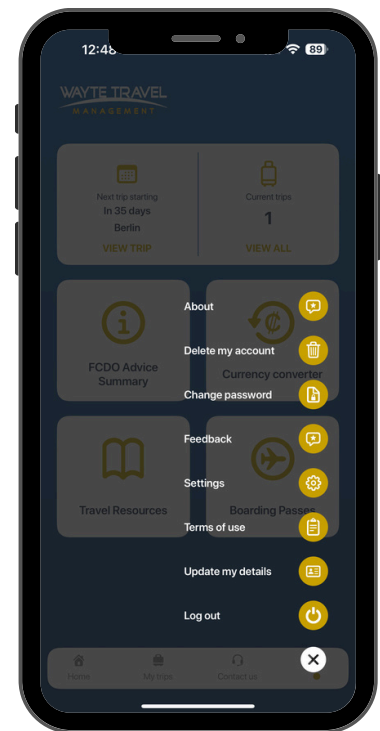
12:48

89

WAYTE TRAVEL
MANAGEMENT

Next trip starting
In 35 days
Berlin
VIEW TRIP

Current trips
1
VIEW ALL

FCDO Advice Summary

Currency converter

Travel Resources

Boarding Passes

About

Delete my account

Change password

Feedback

Settings

Terms of use

Update my details

Log out

Home

My trips

Contact us